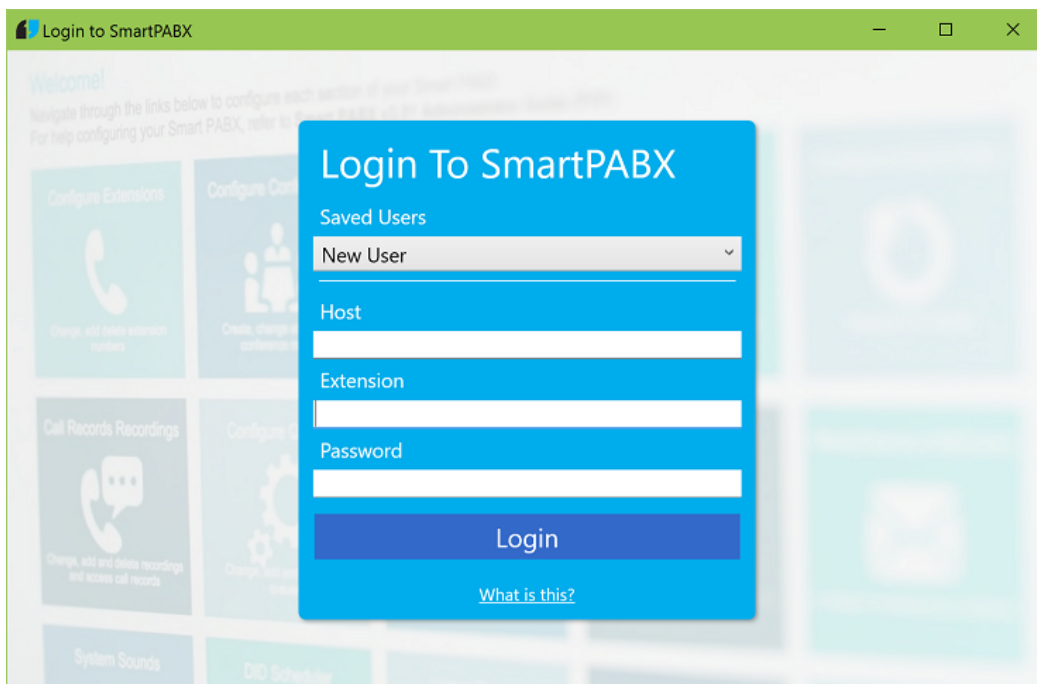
Login to SmartPABX

Welcome!
Navigate through the links below to configure each section of your Smart PABX.
For help configuring your Smart PABX, refer to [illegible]

Configure Extensions
Change, add delete extension numbers

Configure Con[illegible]
Create, change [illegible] conference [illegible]

Call Records Recordings
Change, add and delete recordings and access call records

Configure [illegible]
Change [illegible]

System Sounds

DID Scheduler

Login To SmartPABX

Saved Users

New User

Host

Extension

Password

Login

What is this?